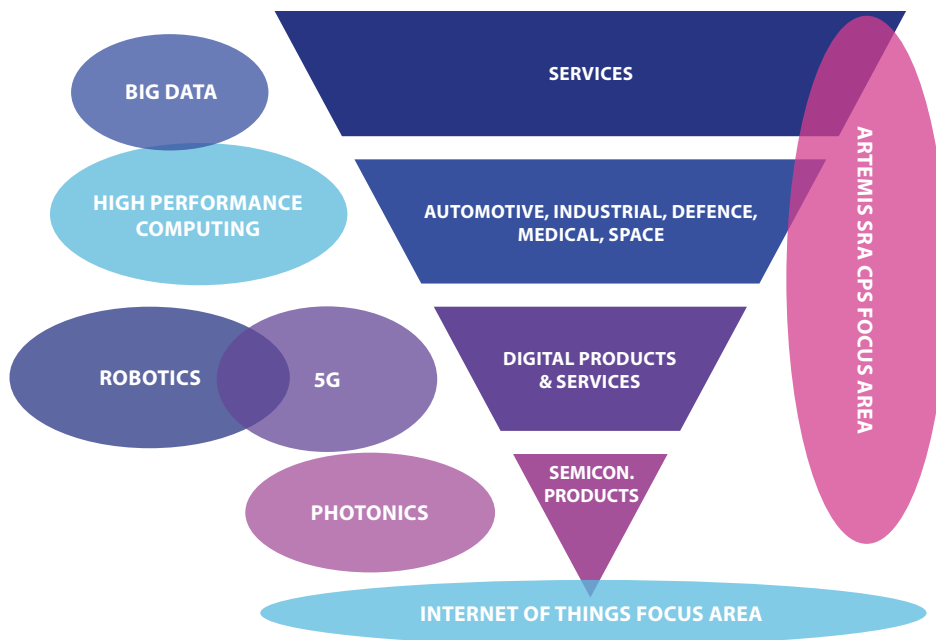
SERVICES

BIG DATA

HIGH PERFORMANCE COMPUTING

AUTOMOTIVE, INDUSTRIAL, DEFENCE, MEDICAL, SPACE

ARTEMIS SRA CPS FOCUS AREA

ROBOTICS

5G

DIGITAL PRODUCTS & SERVICES

PHOTONICS

SEMICON. PRODUCTS

INTERNET OF THINGS FOCUS AREA